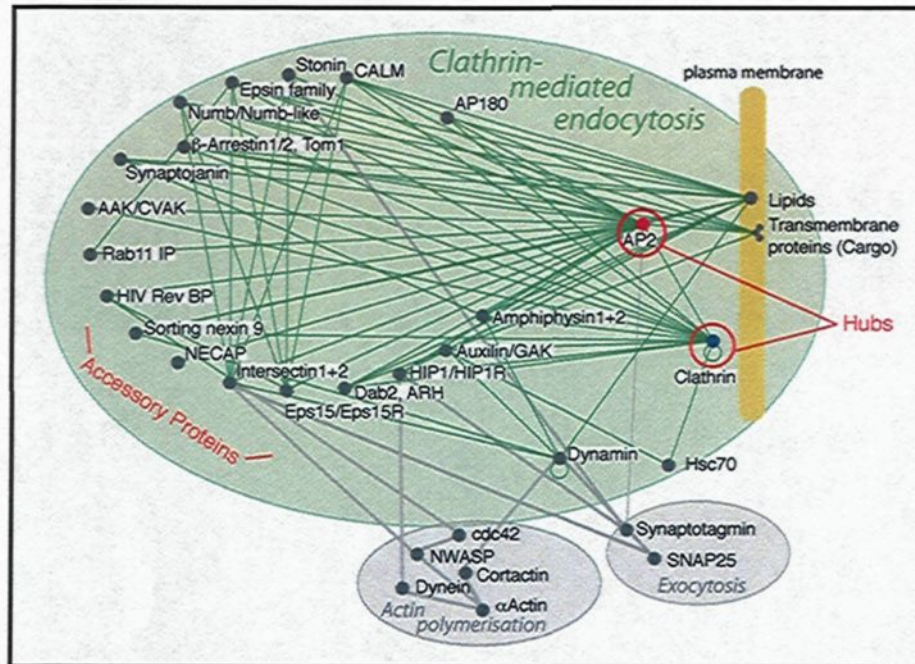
Clathrin-mediated endocytosis

plasma membrane

Stonin
CALM
Epsin family
Numb/Numb-like
AP180
β-Arrestin1/2, Tom1
Synaptojanin
AAK/CVAK
Rab11 IP
HIV Rev BP
Sorting nexin 9
NECAP
Intersectin1+2
Eps15/Eps15R
Dab2, ARH
HIP1/HIP1R
Auxilin/GAK
Amphiphysin1+2
AP2
Lipids
Transmembrane proteins (Cargo)
Hubs
Clathrin
Dynamin
Hsc70

Accessory Proteins

cdc42
NWASP
Cortactin
Dynein
αActin
Actin polymerisation

Synaptotagmin
SNAP25
Exocytosis